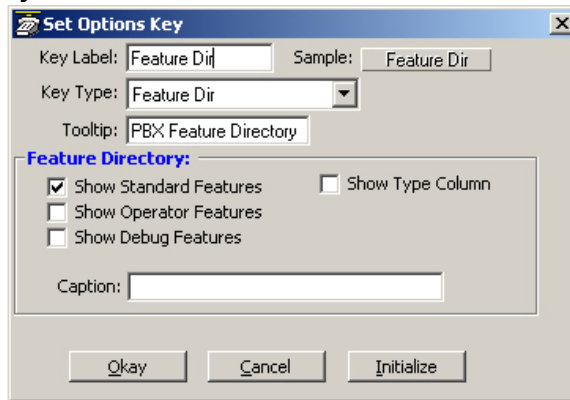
Set Options Key
Key Label: Feature Dir
Sample: Feature Dir
Key Type: Feature Dir
Tooltip: PBX Feature Directory
Feature Directory:
Show Standard Features
Show Type Column
Show Operator Features
Show Debug Features
Caption:
Okay
Cancel
Initialize